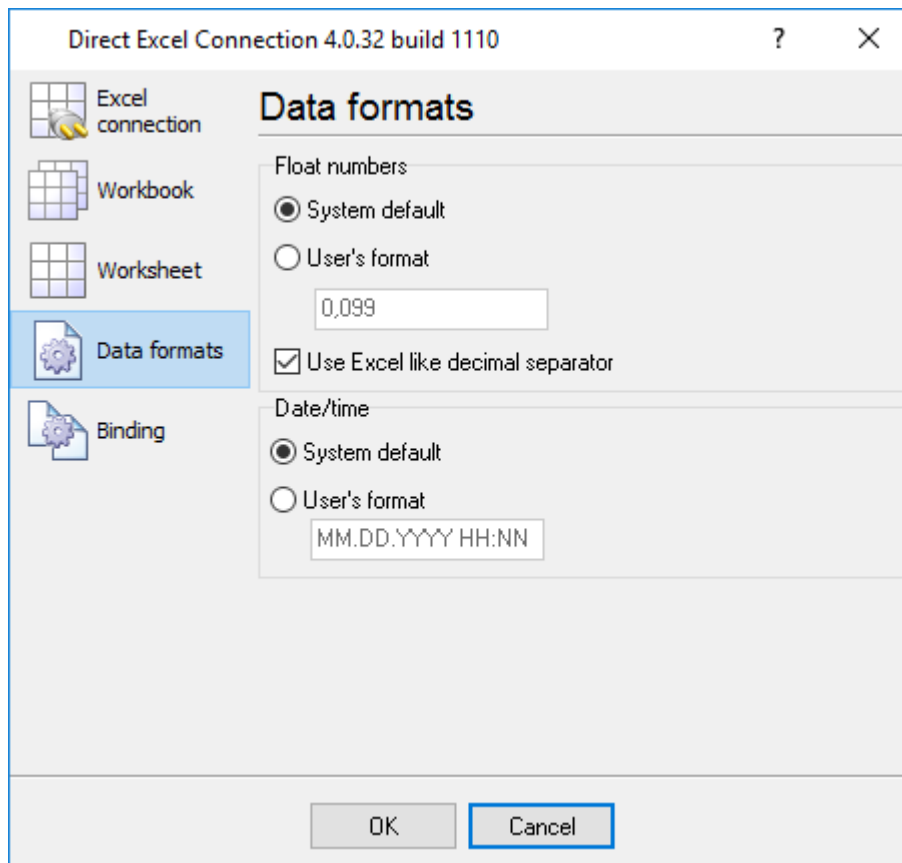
Direct Excel Connection 4.0.32 build 1110

?

×

Excel connection

Workbook

Worksheet

Data formats

Binding

Data formats

Float numbers

System default

User's format

0,099

Use Excel like decimal separator

Date/time

System default

User's format

MM.DD.YYYY HH:NN

OK

Cancel